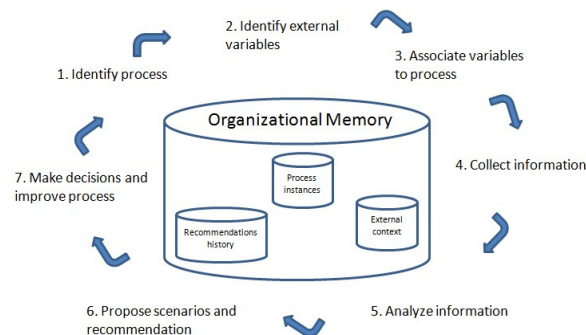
1. Identify process

2. Identify external variables

3. Associate variables to process

Organizational Memory

Process instances

Recommendations history

External context

4. Collect information

5. Analyze information

6. Propose scenarios and recommendation

7. Make decisions and improve process